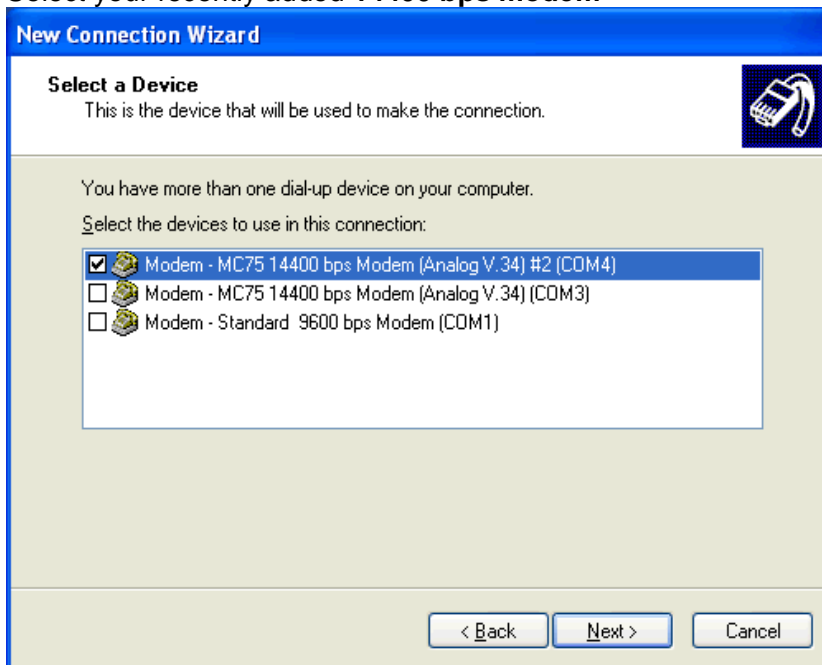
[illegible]

New Connection Wizard

Select a Device
This is the device that will be used to make the connection.

You have more than one dial-up device on your computer.

Select the devices to use in this connection:

☑ Modem - MC75 14400 bps Modem (Analog V.34) #2 (COM4)
☐ Modem - MC75 14400 bps Modem (Analog V.34) (COM3)
☐ Modem - Standard 9600 bps Modem (COM1)

< Back | Next > | Cancel